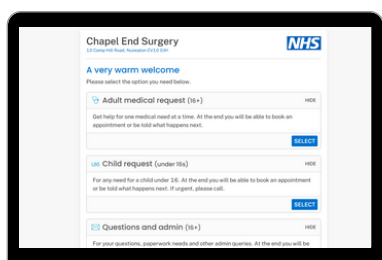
Chapel End Surgery
13 Camp Hill Road, Nuneaton CV10 0JH

NHS

A very warm welcome

Please select the option you need below.

Adult medical request (16+)

HIDE

Get help for one medical need at a time. At the end you will be able to book an appointment or be told what happens next.

SELECT

Child request (under 16s)

HIDE

For any need for a child under 16. At the end you will be able to book an appointment or be told what happens next. If urgent, please call.

SELECT

Questions and admin (16+)

HIDE

For your questions, paperwork needs and other admin queries. At the end you will be